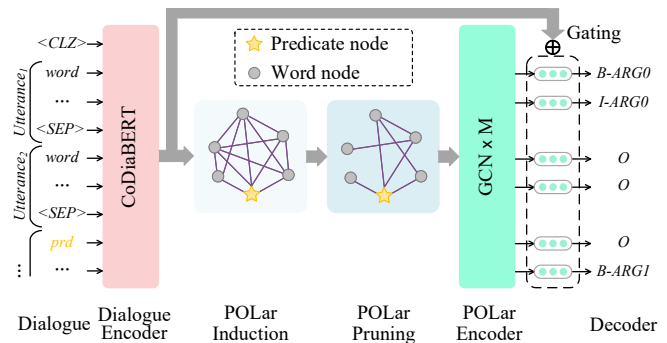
Gating

$\oplus$

Predicate node

Word node

<CLZ>

Utterance$_1$

word

...

<SEP>

Utterance$_2$

word

...

<SEP>

prd

...

...

CoDiaBERT

GCN × M

B-ARG0

I-ARG0

O

O

O

B-ARG1

Dialogue

Dialogue Encoder

POLar Induction

POLar Pruning

POLar Encoder

Decoder